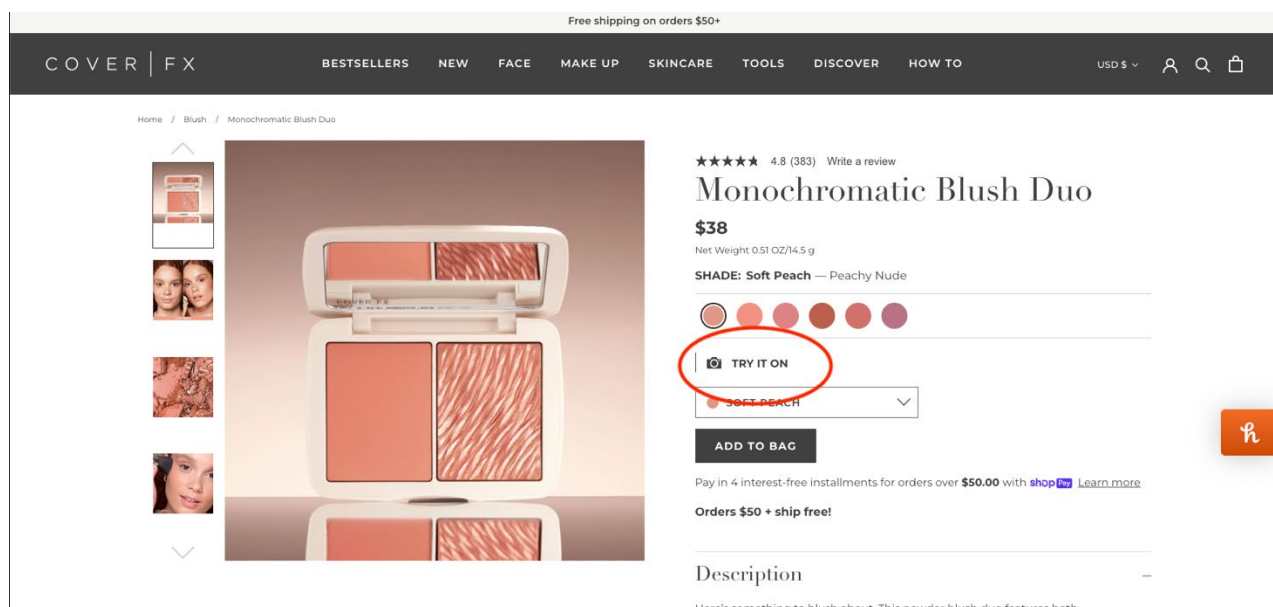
Free shipping on orders $50+

COVER | FX

BESTSELLERS NEW FACE MAKE UP SKINCARE TOOLS DISCOVER HOW TO

USD $

Home / Blush / Monochromatic Blush Duo

★★★★★ 4.8 (383) Write a review

Monochromatic Blush Duo

$38

Net Weight 0.51 OZ/14.5 g

SHADE: Soft Peach — Peachy Nude

TRY IT ON

SOFT PEACH

ADD TO BAG

Pay in 4 interest-free installments for orders over $50.00 with shop Pay Learn more

Orders $50 + ship free!

Description

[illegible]